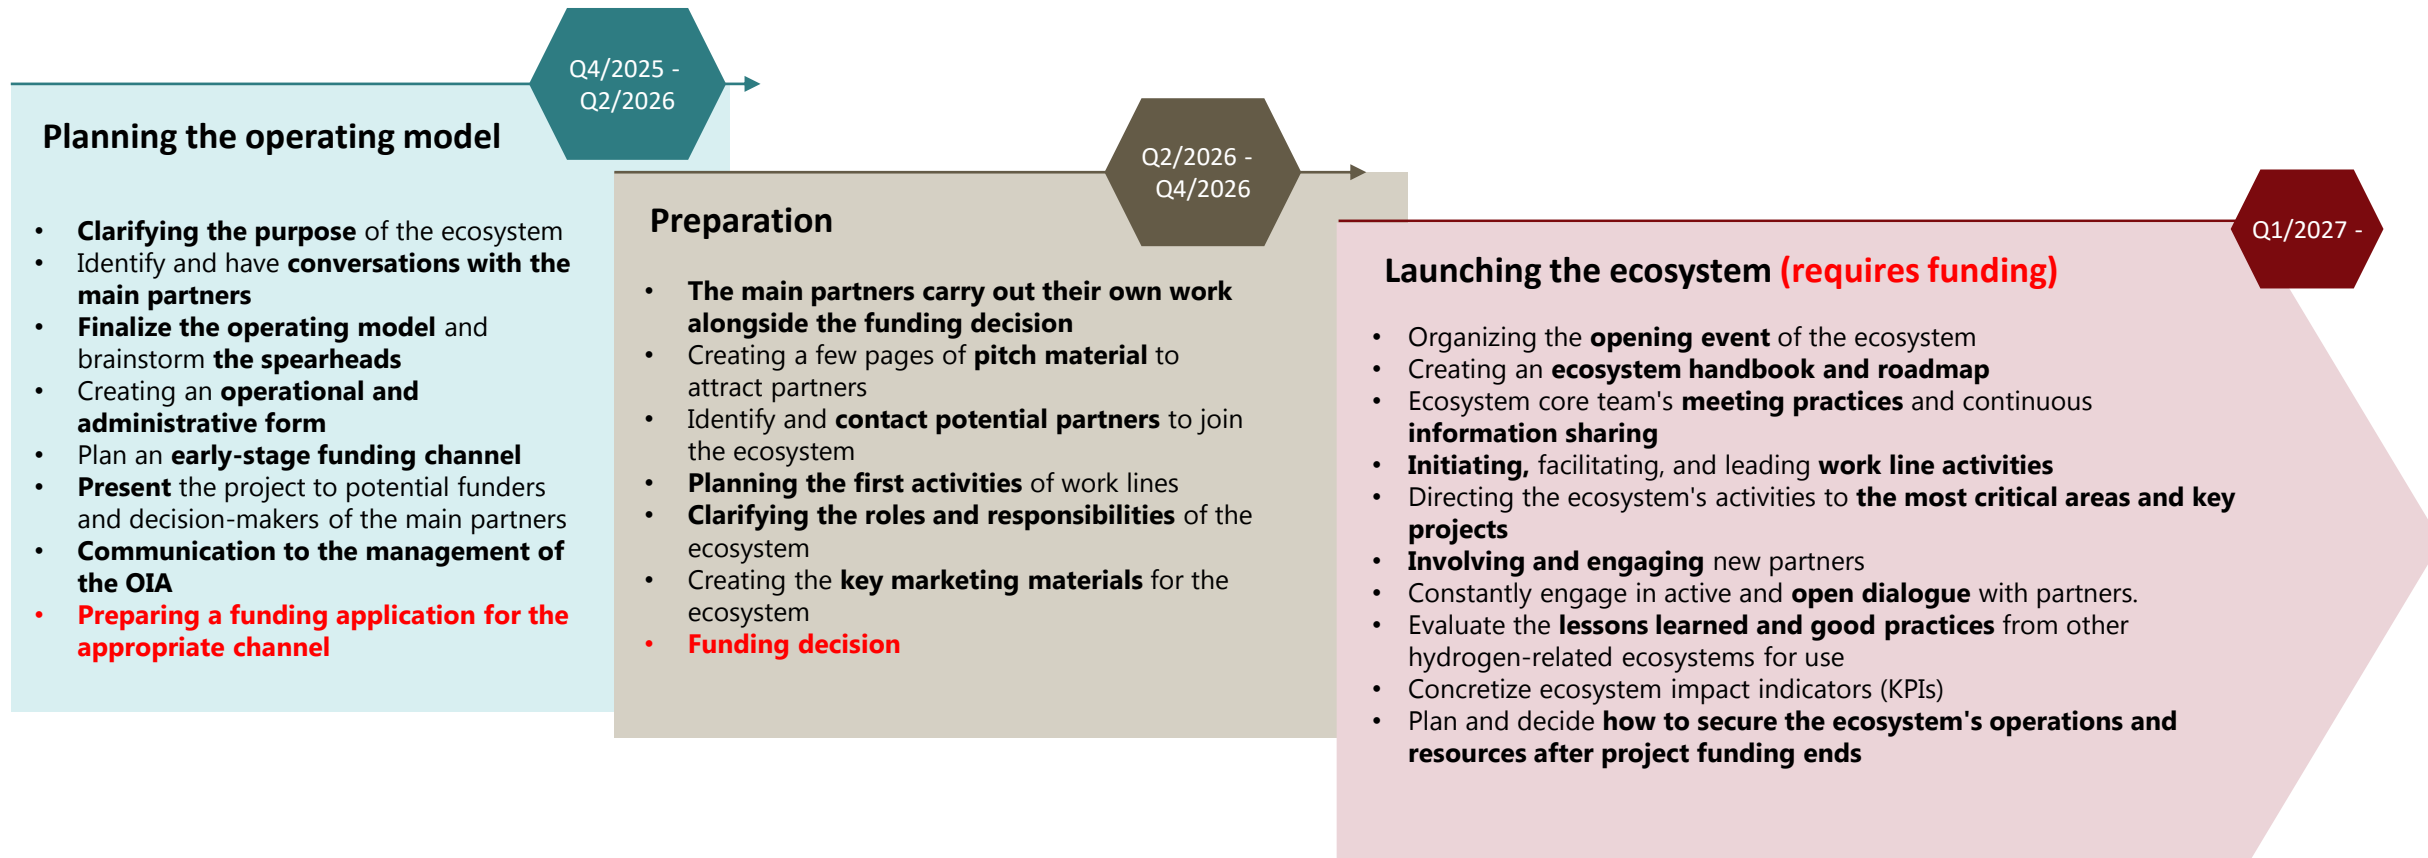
Q4/2025 - Q2/2026

Planning the operating model

- Clarifying the purpose of the ecosystem
- Identify and have conversations with the main partners
- Finalize the operating model and brainstorm the spearheads
- Creating an operational and administrative form
- Plan an early-stage funding channel
- Present the project to potential funders and decision-makers of the main partners
- Communication to the management of the OIA
- Preparing a funding application for the appropriate channel

Q2/2026 - Q4/2026

Preparation

- The main partners carry out their own work alongside the funding decision
- Creating a few pages of pitch material to attract partners
- Identify and contact potential partners to join the ecosystem
- Planning the first activities of work lines
- Clarifying the roles and responsibilities of the ecosystem
- Creating the key marketing materials for the ecosystem
- Funding decision

Q1/2027 -

Launching the ecosystem (requires funding)

- Organizing the opening event of the ecosystem
- Creating an ecosystem handbook and roadmap
- Ecosystem core team's meeting practices and continuous information sharing
- Initiating, facilitating, and leading work line activities
- Directing the ecosystem's activities to the most critical areas and key projects
- Involving and engaging new partners
- Constantly engage in active and open dialogue with partners.
- Evaluate the lessons learned and good practices from other hydrogen-related ecosystems for use
- Concretize ecosystem impact indicators (KPIs)
- Plan and decide how to secure the ecosystem's operations and resources after project funding ends